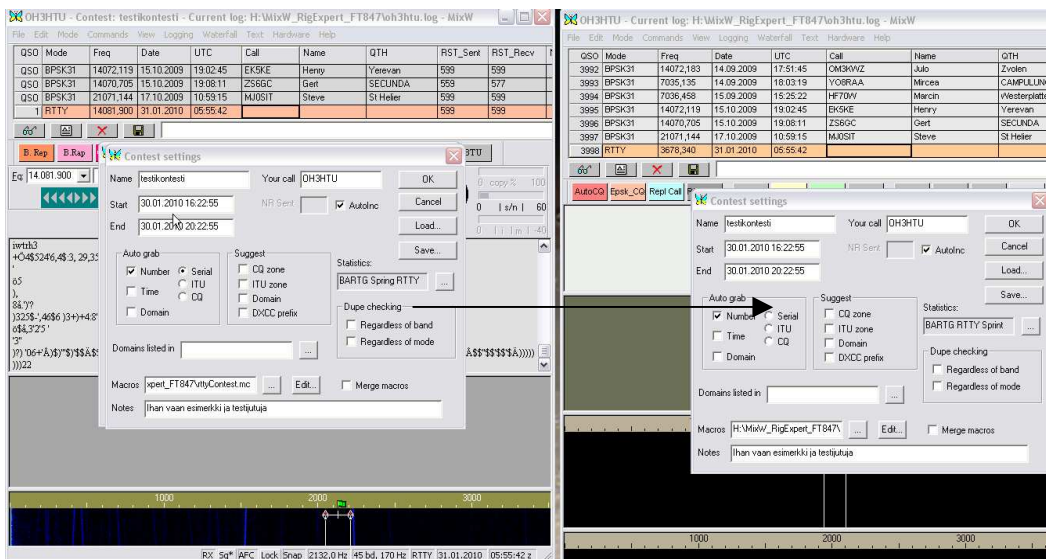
OH3HTU - Contest: testikontesti - Current log: H:\MixW_RigExpert_FT847\oh3htu.log - MixW

File Edit Mode Commands View Logging Waterfall Text Hardware Help

| QSO | Mode | Freq | Date | UTC | Call | Name | QTH | RST_Sent | RST_Recv |
|---|---|---|---|---|---|---|---|---|---|
| QSO | BPSK31 | 14072,119 | 15.10.2009 | 19:02:45 | EK5KE | Henry | Yerevan | 599 | 599 |
| QSO | BPSK31 | 14070,705 | 15.10.2009 | 19:08:11 | ZS6GC | Gert | SECUNDA | 559 | 577 |
| QSO | BPSK31 | 21071,144 | 17.10.2009 | 10:59:15 | MJ0SIT | Steve | St Helier | 599 | 599 |
| 1 | RTTY | 14081,900 | 31.01.2010 | 05:55:42 | | | | 599 | 599 |

B. Rep B.Rap

Eq: 14.081.900

iwtrh3
+Ö4$524\6,4$:3, 29,35
ö5
),
8&')'?
)325$-',46$6 )3+)+4:8'
ö6$,3'25'
"3"
)?) '06+'Ä)$)"$)'$5Ä$
)))22

Contest settings

Name testikontesti
Your call OH3HTU
OK
Start 30.01.2010 16:22:55
NR Sent
AutoInc
Cancel
End 30.01.2010 20:22:55
Load...
Save...
Auto grab
Number
Serial
Time
ITU
CQ
Domain
Suggest
CQ zone
ITU zone
Domain
DXCC prefix
Statistics:
BARTG Spring RTTY
...
Dupe checking
Regardless of band
Regardless of mode
Domains listed in
...
Macros xpert_FT847\rttyContest.mc
...
Edit...
Merge macros
Notes Ihan vaan esimerkki ja testijutuja

copy % 100
s/n 60
ÄS$'$$'$$'Ä)))))

1000 2000 3000

RX Sq* AFC Lock Snap 2132,0 Hz 45 bd, 170 Hz RTTY 31.01.2010 05:55:42 z

OH3HTU - Current log: H:\MixW_RigExpert_FT847\oh3htu.log - MixW

File Edit Mode Commands View Logging Waterfall Text Hardware Help

| QSO | Mode | Freq | Date | UTC | Call | Name | QTH |
|---|---|---|---|---|---|---|---|
| 3992 | BPSK31 | 14072,183 | 14.09.2009 | 17:51:45 | OM3KWZ | Julo | Zvolen |
| 3993 | BPSK31 | 7035,135 | 14.09.2009 | 18:03:19 | YO8RAA | Mircea | CAMPULUN |
| 3994 | BPSK31 | 7036,458 | 15.09.2009 | 15:25:22 | HF70W | Marcin | Westerplatte |
| 3995 | BPSK31 | 14072,119 | 15.10.2009 | 19:02:45 | EK5KE | Henry | Yerevan |
| 3996 | BPSK31 | 14070,705 | 15.10.2009 | 19:08:11 | ZS6GC | Gert | SECUNDA |
| 3997 | BPSK31 | 21071,144 | 17.10.2009 | 10:59:15 | MJ0SIT | Steve | St Helier |
| 3998 | RTTY | 3678,340 | 31.01.2010 | 05:55:42 | | | |

AutoCQ Epsk_CQ Repl Call

Contest settings

Name testikontesti
Your call OH3HTU
OK
Start 30.01.2010 16:22:55
NR Sent
AutoInc
Cancel
End 30.01.2010 20:22:55
Load...
Save...
Auto grab
Number
Serial
Time
ITU
CQ
Domain
Suggest
CQ zone
ITU zone
Domain
DXCC prefix
Statistics:
BARTG RTTY Sprint
...
Dupe checking
Regardless of band
Regardless of mode
Domains listed in
...
Macros H:\MixW_RigExpert_FT847\
...
Edit...
Merge macros
Notes Ihan vaan esimerkki ja testijutuja

1000 2000 3000